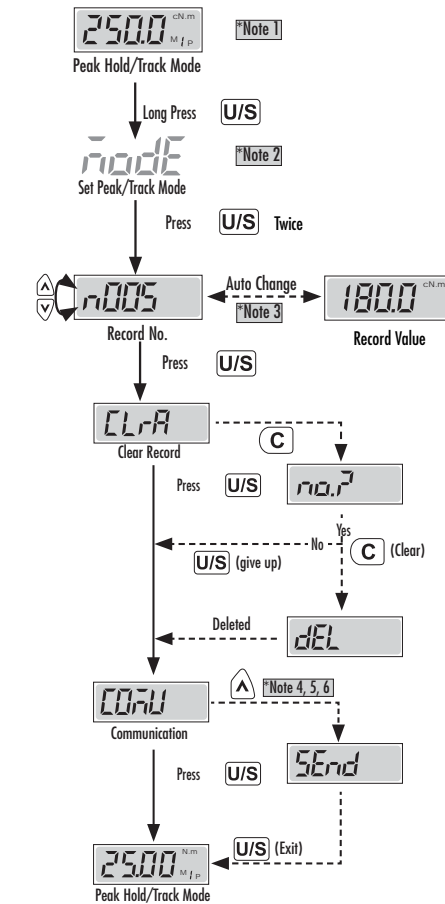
250.0 cN.m M P
*Note 1
Peak Hold/Track Mode
Long Press U/S
ModE
*Note 2
Set Peak/Track Mode
Press U/S Twice
n005
Auto Change
180.0 cN.m
*Note 3
Record No.
Record Value
Press U/S
CLrA
Clear Record
C
Press U/S
no.?
Yes
No
U/S (give up)
C (Clear)
Deleted
dEL
COMU
Communication
*Note 4, 5, 6
SEnd
Press U/S
U/S (Exit)
25.00 N.m M P
Peak Hold/Track Mode